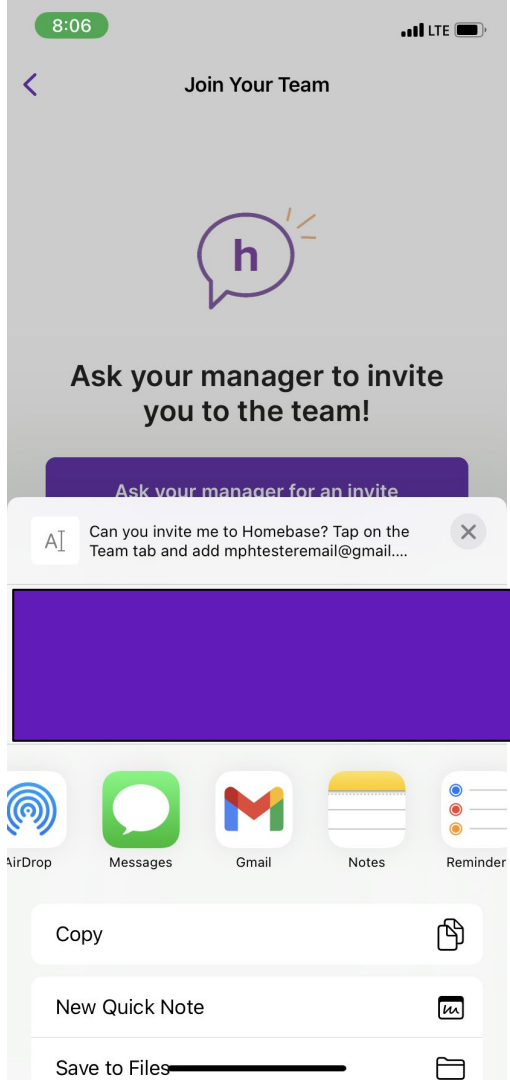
8:06

LTE

Join Your Team

h

Ask your manager to invite you to the team!

Ask your manager for an invite

Can you invite me to Homebase? Tap on the Team tab and add mphtesteremail@gmail....

AirDrop

Messages

Gmail

Notes

Reminder

Copy

New Quick Note

Save to Files